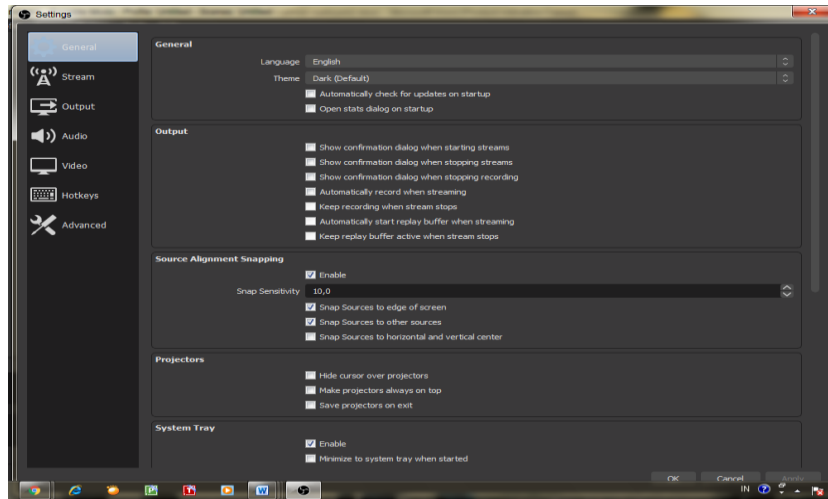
Settings

General
Stream
Output
Audio
Video
Hotkeys
Advanced

General
Language English
Theme Dark (Default)
Automatically check for updates on startup
Open stats dialog on startup

Output
Show confirmation dialog when starting streams
Show confirmation dialog when stopping streams
Show confirmation dialog when stopping recording
Automatically record when streaming
Keep recording when stream stops
Automatically start replay buffer when streaming
Keep replay buffer active when stream stops

Source Alignment Snapping
Enable
Snap Sensitivity 10,0
Snap Sources to edge of screen
Snap Sources to other sources
Snap Sources to horizontal and vertical center

Projectors
Hide cursor over projectors
Make projectors always on top
Save projectors on exit

System Tray
Enable
Minimize to system tray when started

OK Cancel Apply

IN